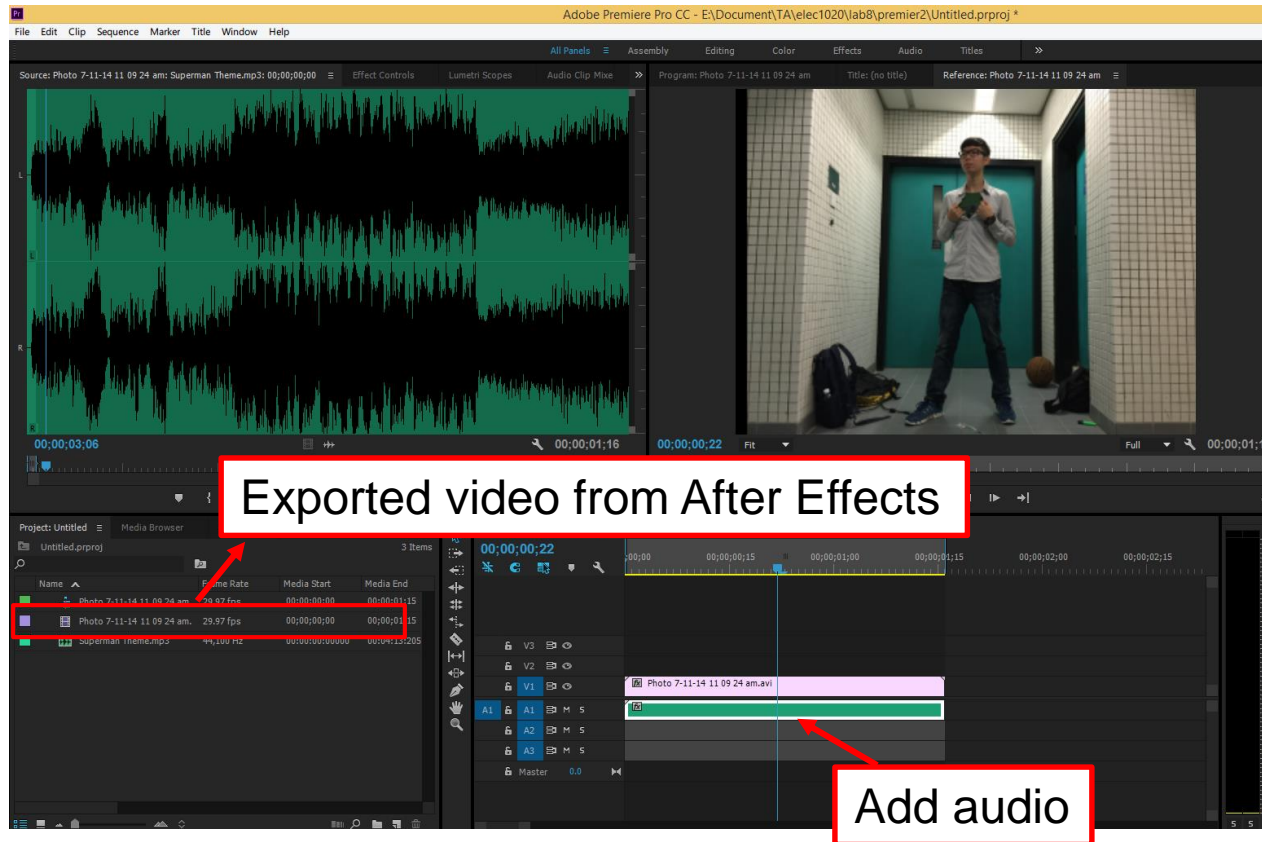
Adobe Premiere Pro CC - E:\Document\TA\elec1020\lab8\premier2\Untitled.prproj *

File Edit Clip Sequence Marker Title Window Help

All Panels Assembly Editing Color Effects Audio Titles

Source: Photo 7-11-14 11 09 24 am: Superman Theme.mp3: 00;00;00;00 Effect Controls Lumetri Scopes Audio Clip Mixe

Program: Photo 7-11-14 11 09 24 am Title: (no title) Reference: Photo 7-11-14 11 09 24 am

L
L
R
R

00;00;03;06 00;00;01;16

00;00;00;22 Fit Full 00;00;01;1

Exported video from After Effects

Project: Untitled Media Browser

Untitled.prproj 3 Items

Name Frame Rate Media Start Media End

Photo 7-11-14 11 09 24 am 29.97 fps 00;00;00;00 00;00;01;15

Photo 7-11-14 11 09 24 am. 29.97 fps 00;00;00;00 00;00;01;15

Superman Theme.mp3 44,100 Hz 00:00:00:00000 00:04:13:205

00;00;00;22

;00;00 00;00;00;15 00;00;01;00 00;00;01;15 00;00;02;00 00;00;02;15

V3
V2
V1 Photo 7-11-14 11 09 24 am.avi
A1 A1 M S
A2 M S
A3 M S
Master 0.0

Add audio

5 5